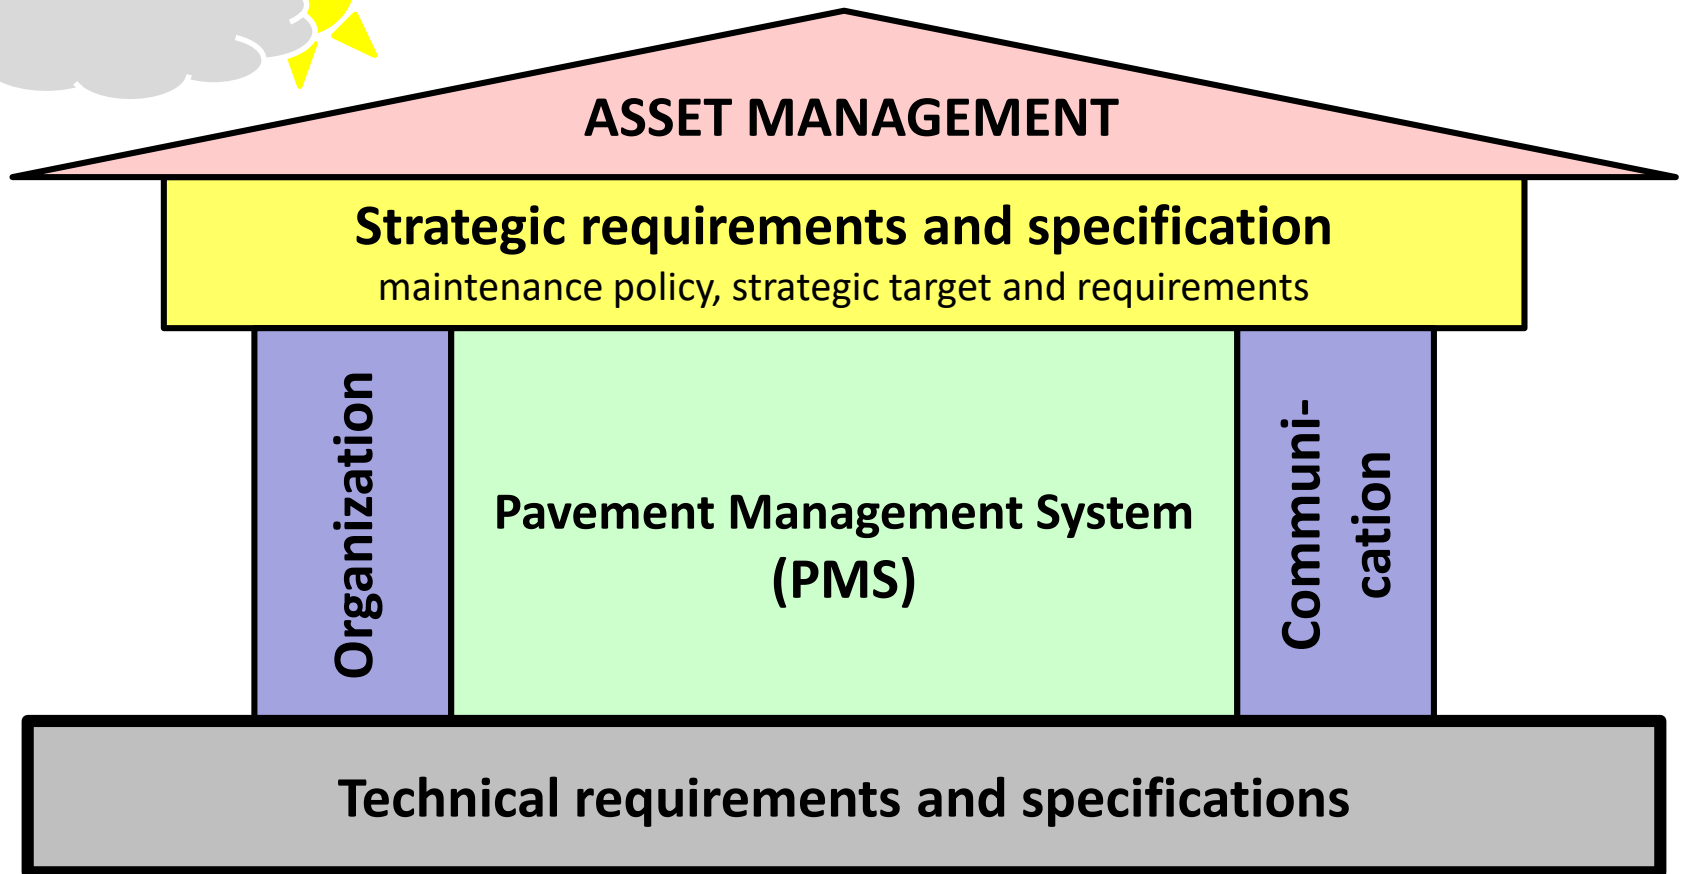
ASSET MANAGEMENT

Strategic requirements and specification
maintenance policy, strategic target and requirements

Organization

Pavement Management System (PMS)

Communication

Technical requirements and specifications